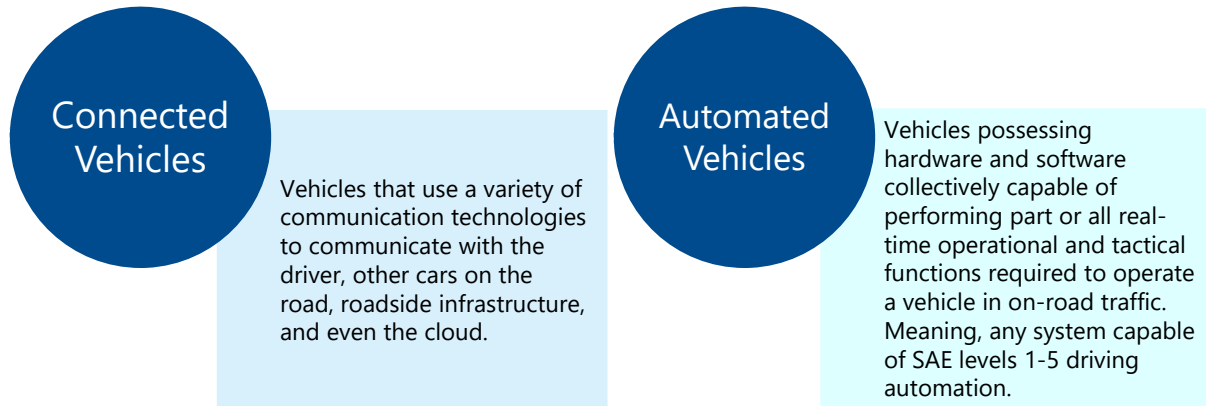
Connected Vehicles

Vehicles that use a variety of communication technologies to communicate with the driver, other cars on the road, roadside infrastructure, and even the cloud.

Automated Vehicles

Vehicles possessing hardware and software collectively capable of performing part or all real-time operational and tactical functions required to operate a vehicle in on-road traffic. Meaning, any system capable of SAE levels 1-5 driving automation.